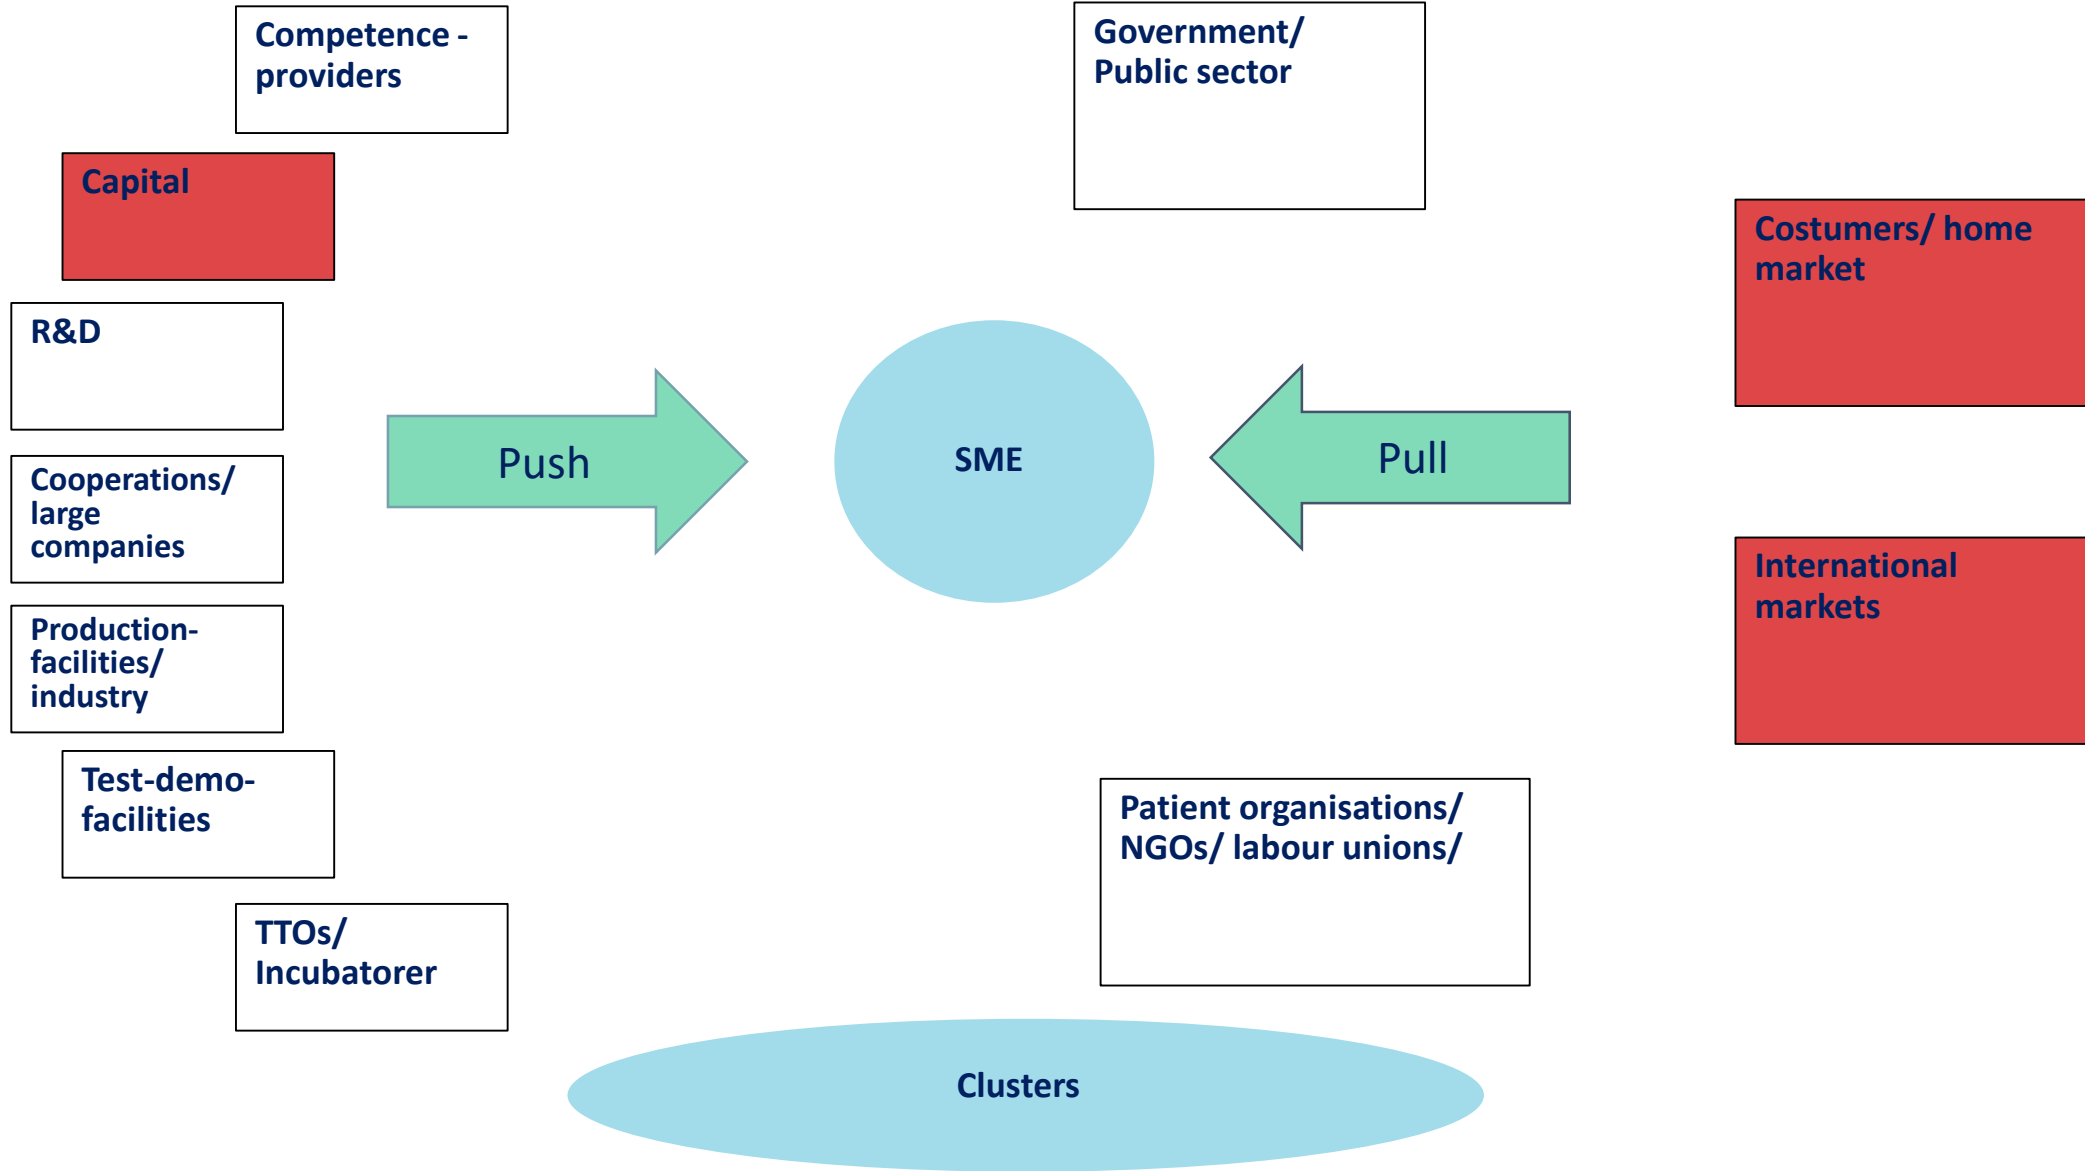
Competence - providers

Government/ Public sector

Capital

Costumers/ home market

R&D

Push

SME

Pull

Cooperations/ large companies

International markets

Production- facilities/ industry

Test-demo- facilities

Patient organisations/ NGOs/ labour unions/

TTOs/ Incubatorer

Clusters